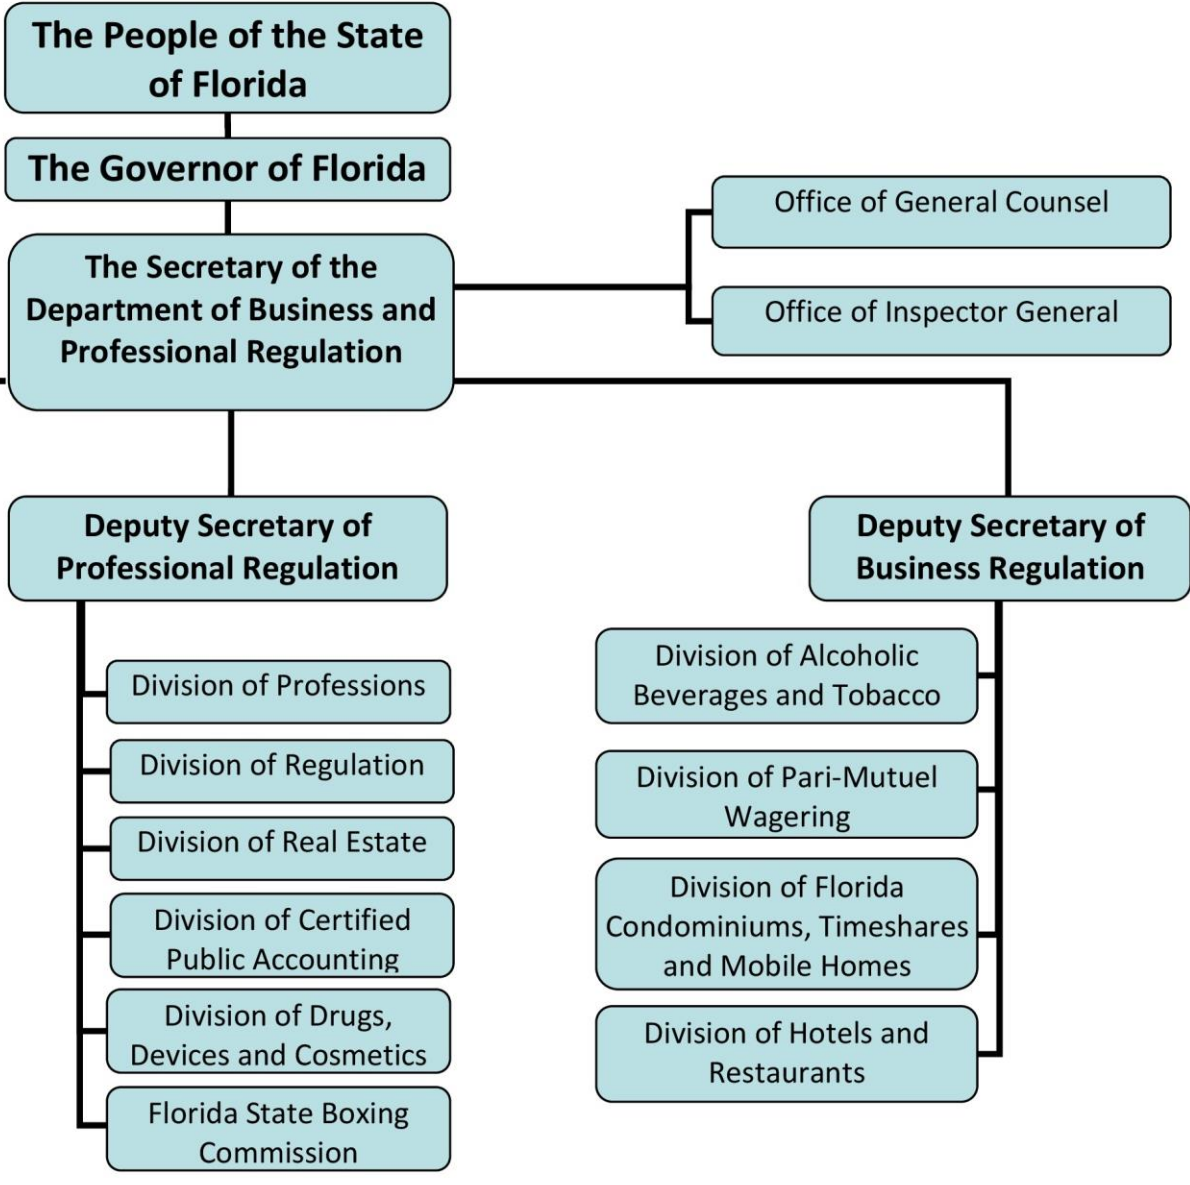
The People of the State of Florida

The Governor of Florida

The Secretary of the Department of Business and Professional Regulation

Office of General Counsel

Office of Inspector General

Deputy Secretary of Professional Regulation

Division of Professions

Division of Regulation

Division of Real Estate

Division of Certified Public Accounting

Division of Drugs, Devices and Cosmetics

Florida State Boxing Commission

Deputy Secretary of Business Regulation

Division of Alcoholic Beverages and Tobacco

Division of Pari-Mutuel Wagering

Division of Florida Condominiums, Timeshares and Mobile Homes

Division of Hotels and Restaurants